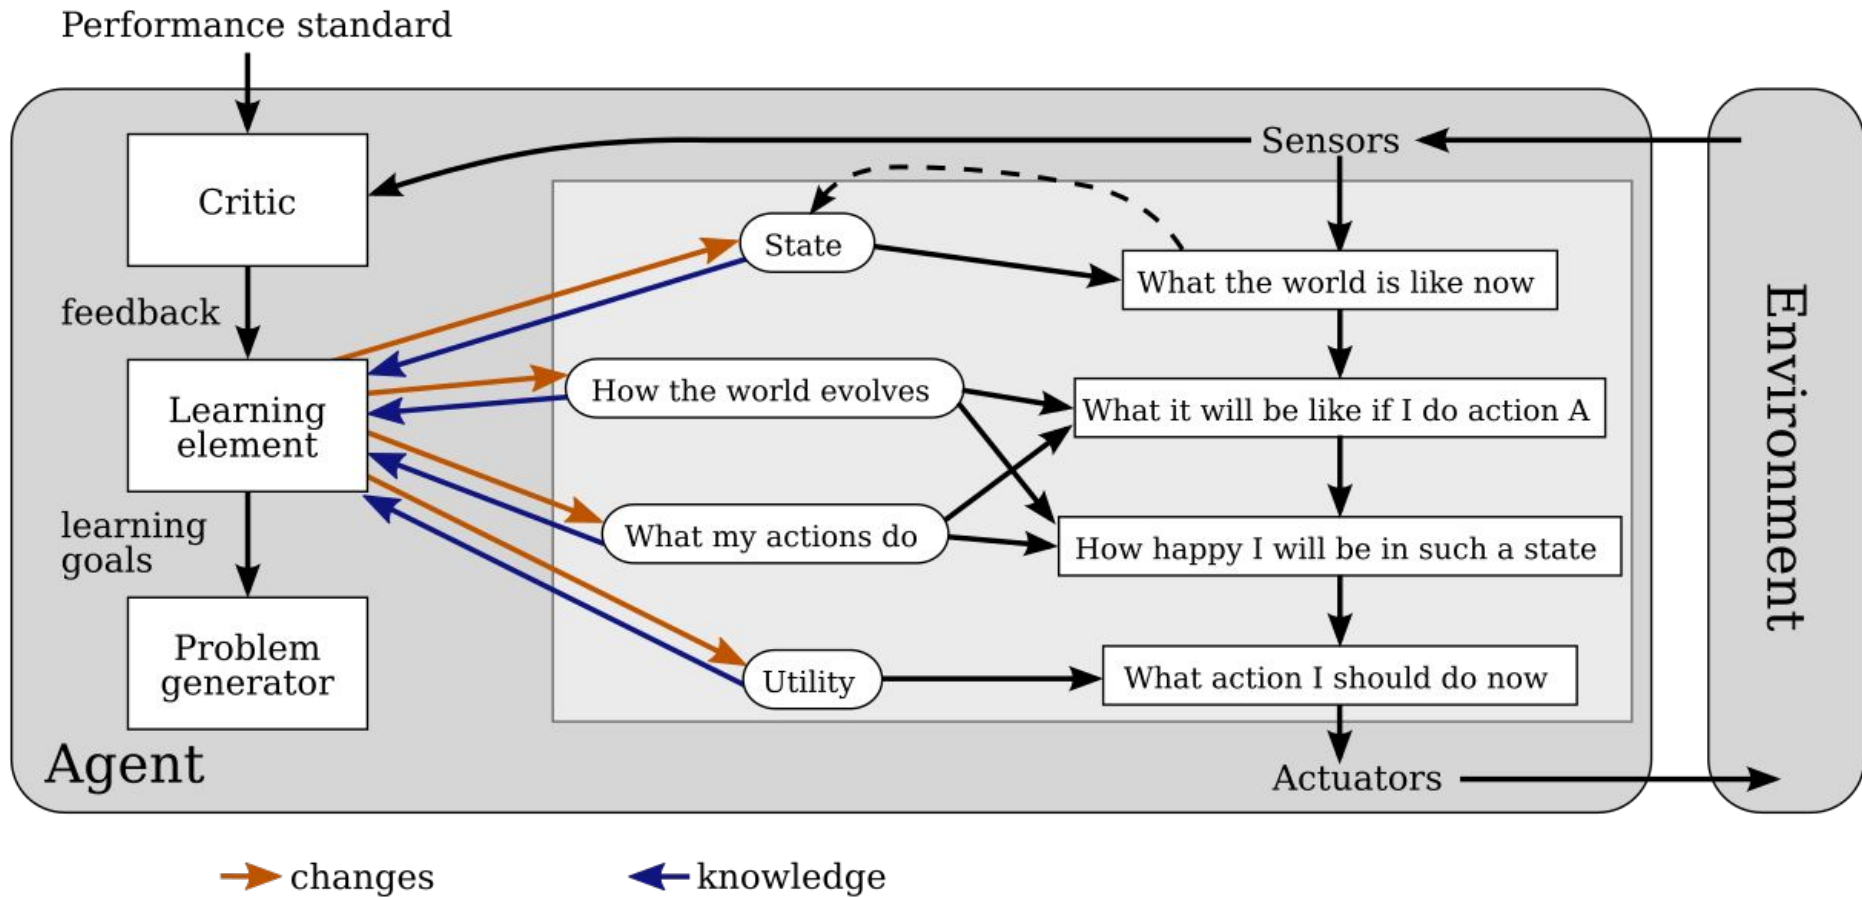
Performance standard

Sensors

Critic

State

What the world is like now

feedback

Learning element

How the world evolves

What it will be like if I do action A

learning goals

What my actions do

How happy I will be in such a state

Problem generator

Utility

What action I should do now

Agent

Actuators

Environment

changes

knowledge